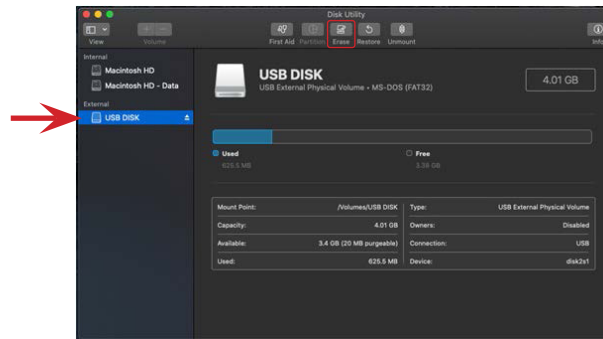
Disk Utility

View Volume First Aid Partition Erase Restore Unmount Info

Internal
Macintosh HD
Macintosh HD - Data
External
USB DISK

USB DISK
USB External Physical Volume • MS-DOS (FAT32)

4.01 GB

Used
625.5 MB

Free
3.38 GB

| Mount Point: | /Volumes/USB DISK | Type: | USB External Physical Volume |
|---|---|---|---|
| Capacity: | 4.01 GB | Owners: | Disabled |
| Available: | 3.4 GB (20 MB purgeable) | Connection: | USB |
| Used: | 625.5 MB | Device: | disk2s1 |